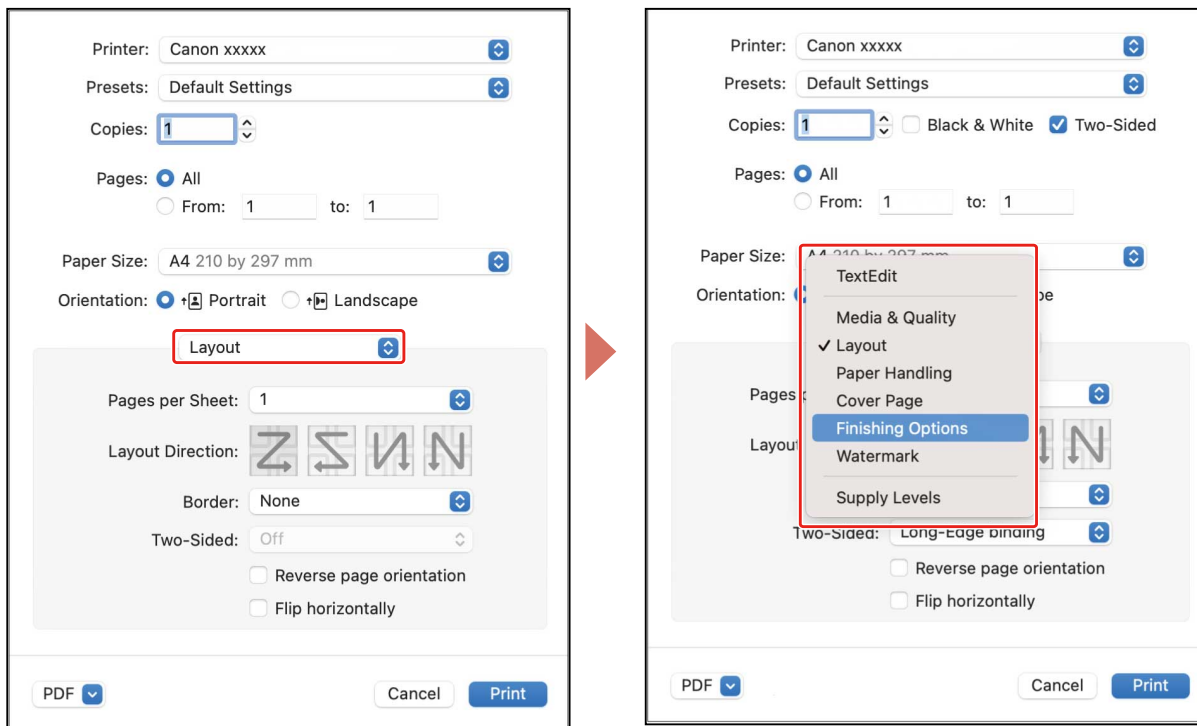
Printer: Canon xxxxx

Presets: Default Settings

Copies: 1

Pages: All

From: 1 to: 1

Paper Size: A4 210 by 297 mm

Orientation: Portrait Landscape

Layout

Pages per Sheet: 1

Layout Direction:

Border: None

Two-Sided: Off

Reverse page orientation

Flip horizontally

PDF

Cancel Print

Printer: Canon xxxxx

Presets: Default Settings

Copies: 1 Black & White Two-Sided

Pages: All

From: 1 to: 1

Paper Size: A4 210 by 297 mm

Orientation: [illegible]pe

TextEdit

Media & Quality

✓ Layout

Paper Handling

Cover Page

Finishing Options

Watermark

Supply Levels

Pages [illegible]

Layou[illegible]

Two-Sided: Long-Edge binding

Reverse page orientation

Flip horizontally

PDF

Cancel Print